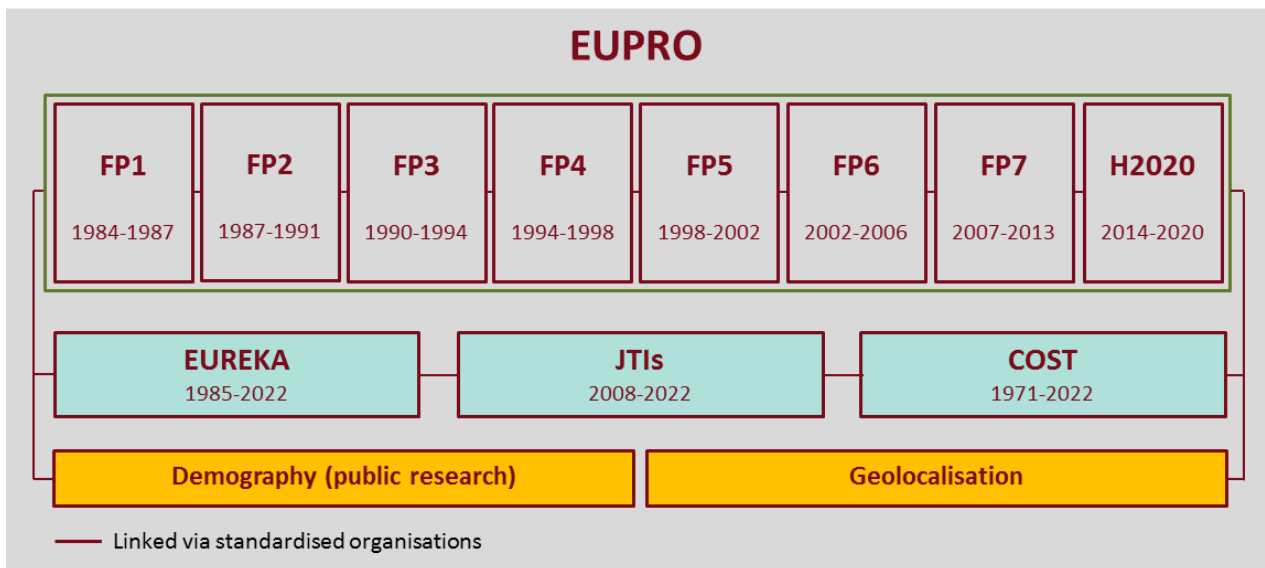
EUPRO

FP1
1984-1987

FP2
1987-1991

FP3
1990-1994

FP4
1994-1998

FP5
1998-2002

FP6
2002-2006

FP7
2007-2013

H2020
2014-2020

EUREKA
1985-2022

JTIs
2008-2022

COST
1971-2022

Demography (public research)

Geolocalisation

Linked via standardised organisations